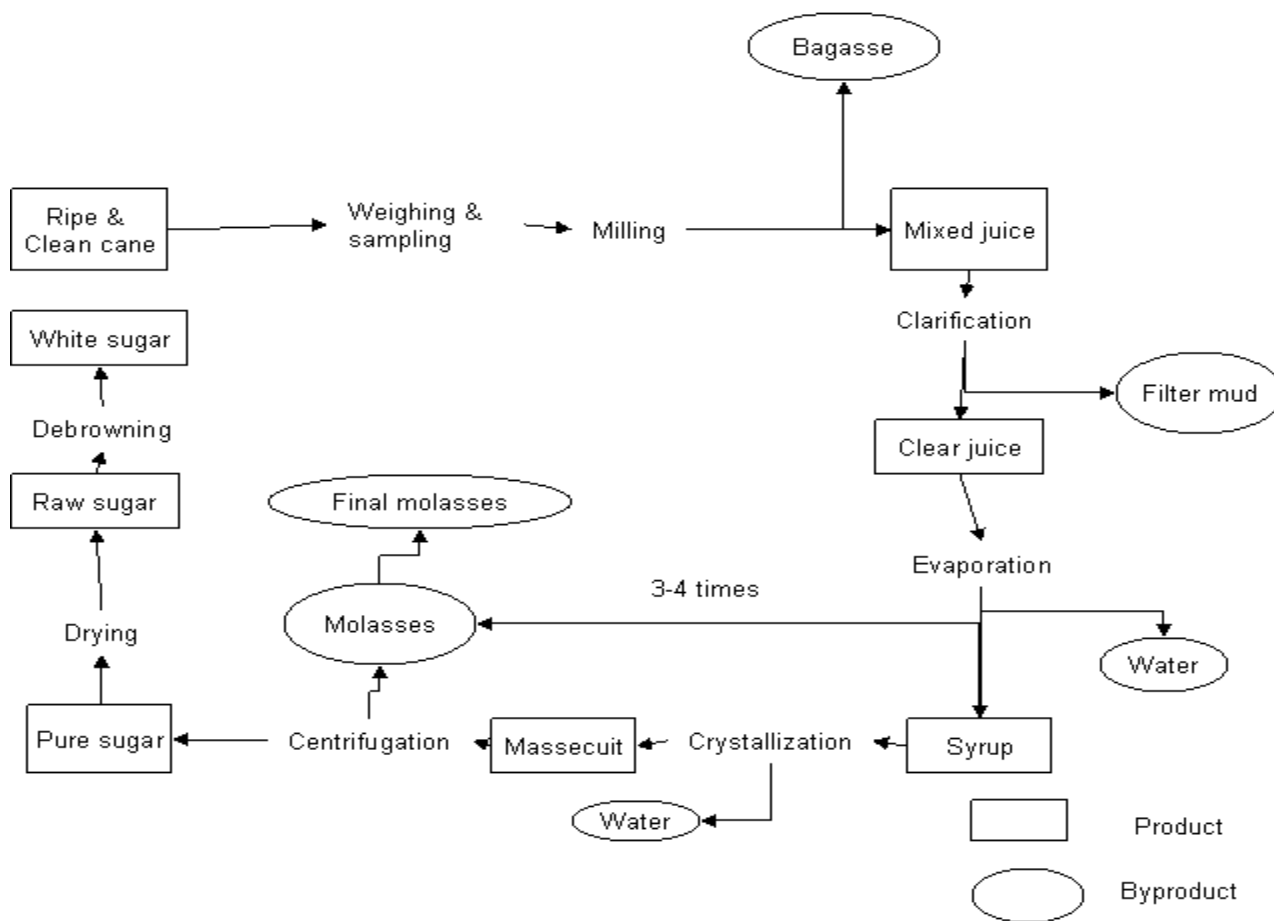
Bagasse

Ripe & Clean cane

Weighing & sampling

Milling

Mixed juice

Clarification

Filter mud

White sugar

Debrowning

Clear juice

Raw sugar

Final molasses

Evaporation

3-4 times

Molasses

Drying

Water

Pure sugar

Centrifugation

Massecuit

Crystallization

Syrup

Water

Product

Byproduct